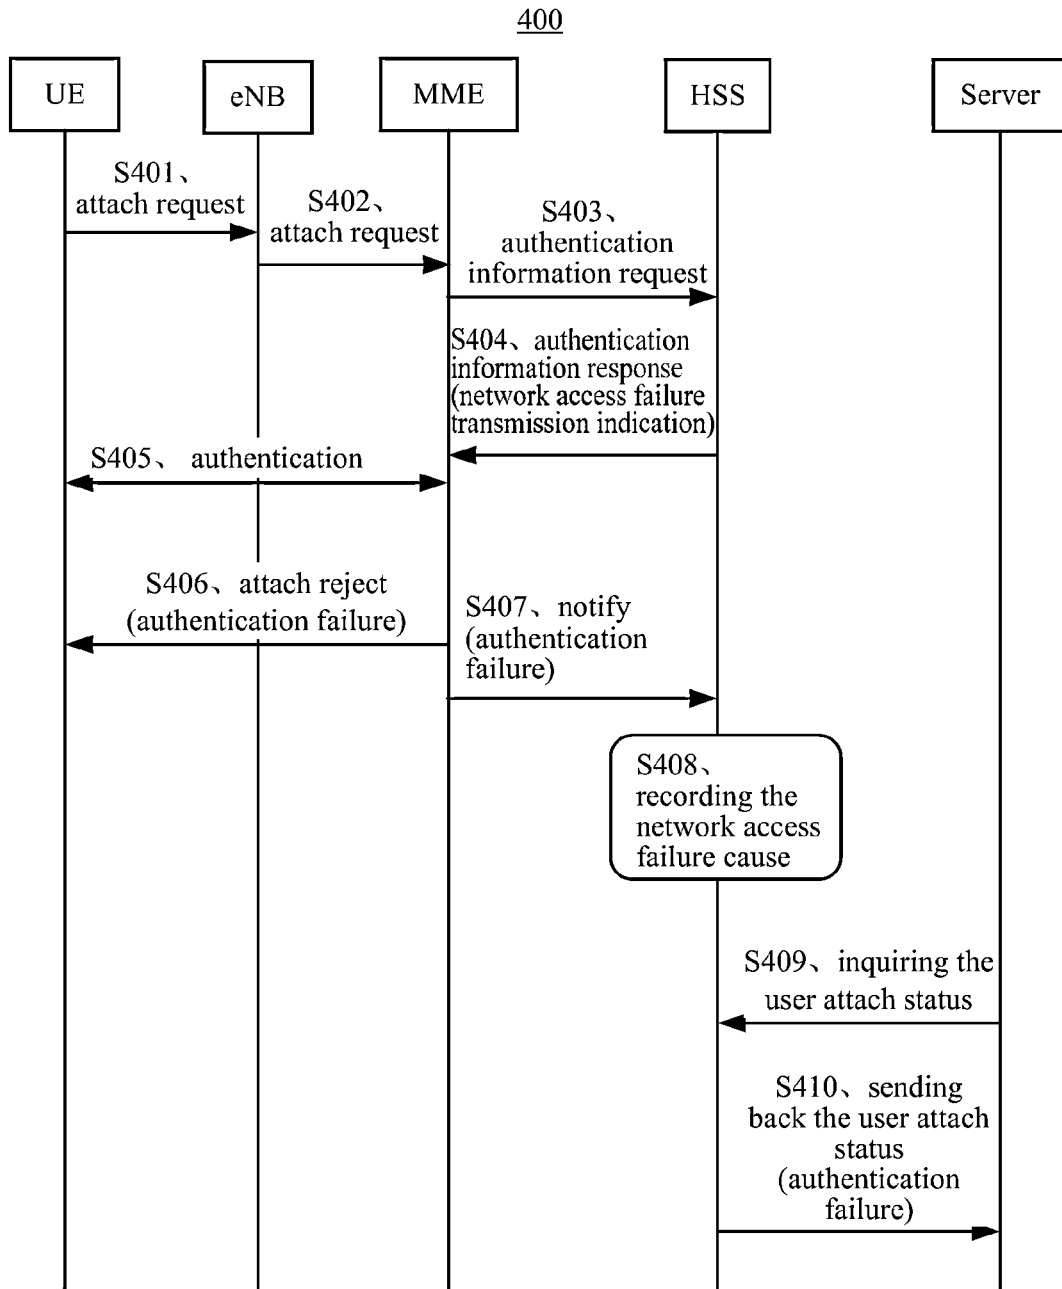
400

UE

eNB

MME

HSS

Server

S401、attach request

S402、attach request

S403、authentication information request

S404、authentication information response (network access failure transmission indication)

S405、 authentication

S406、attach reject (authentication failure)

S407、notify (authentication failure)

S408、recording the network access failure cause

S409、inquiring the user attach status

S410、sending back the user attach status (authentication failure)